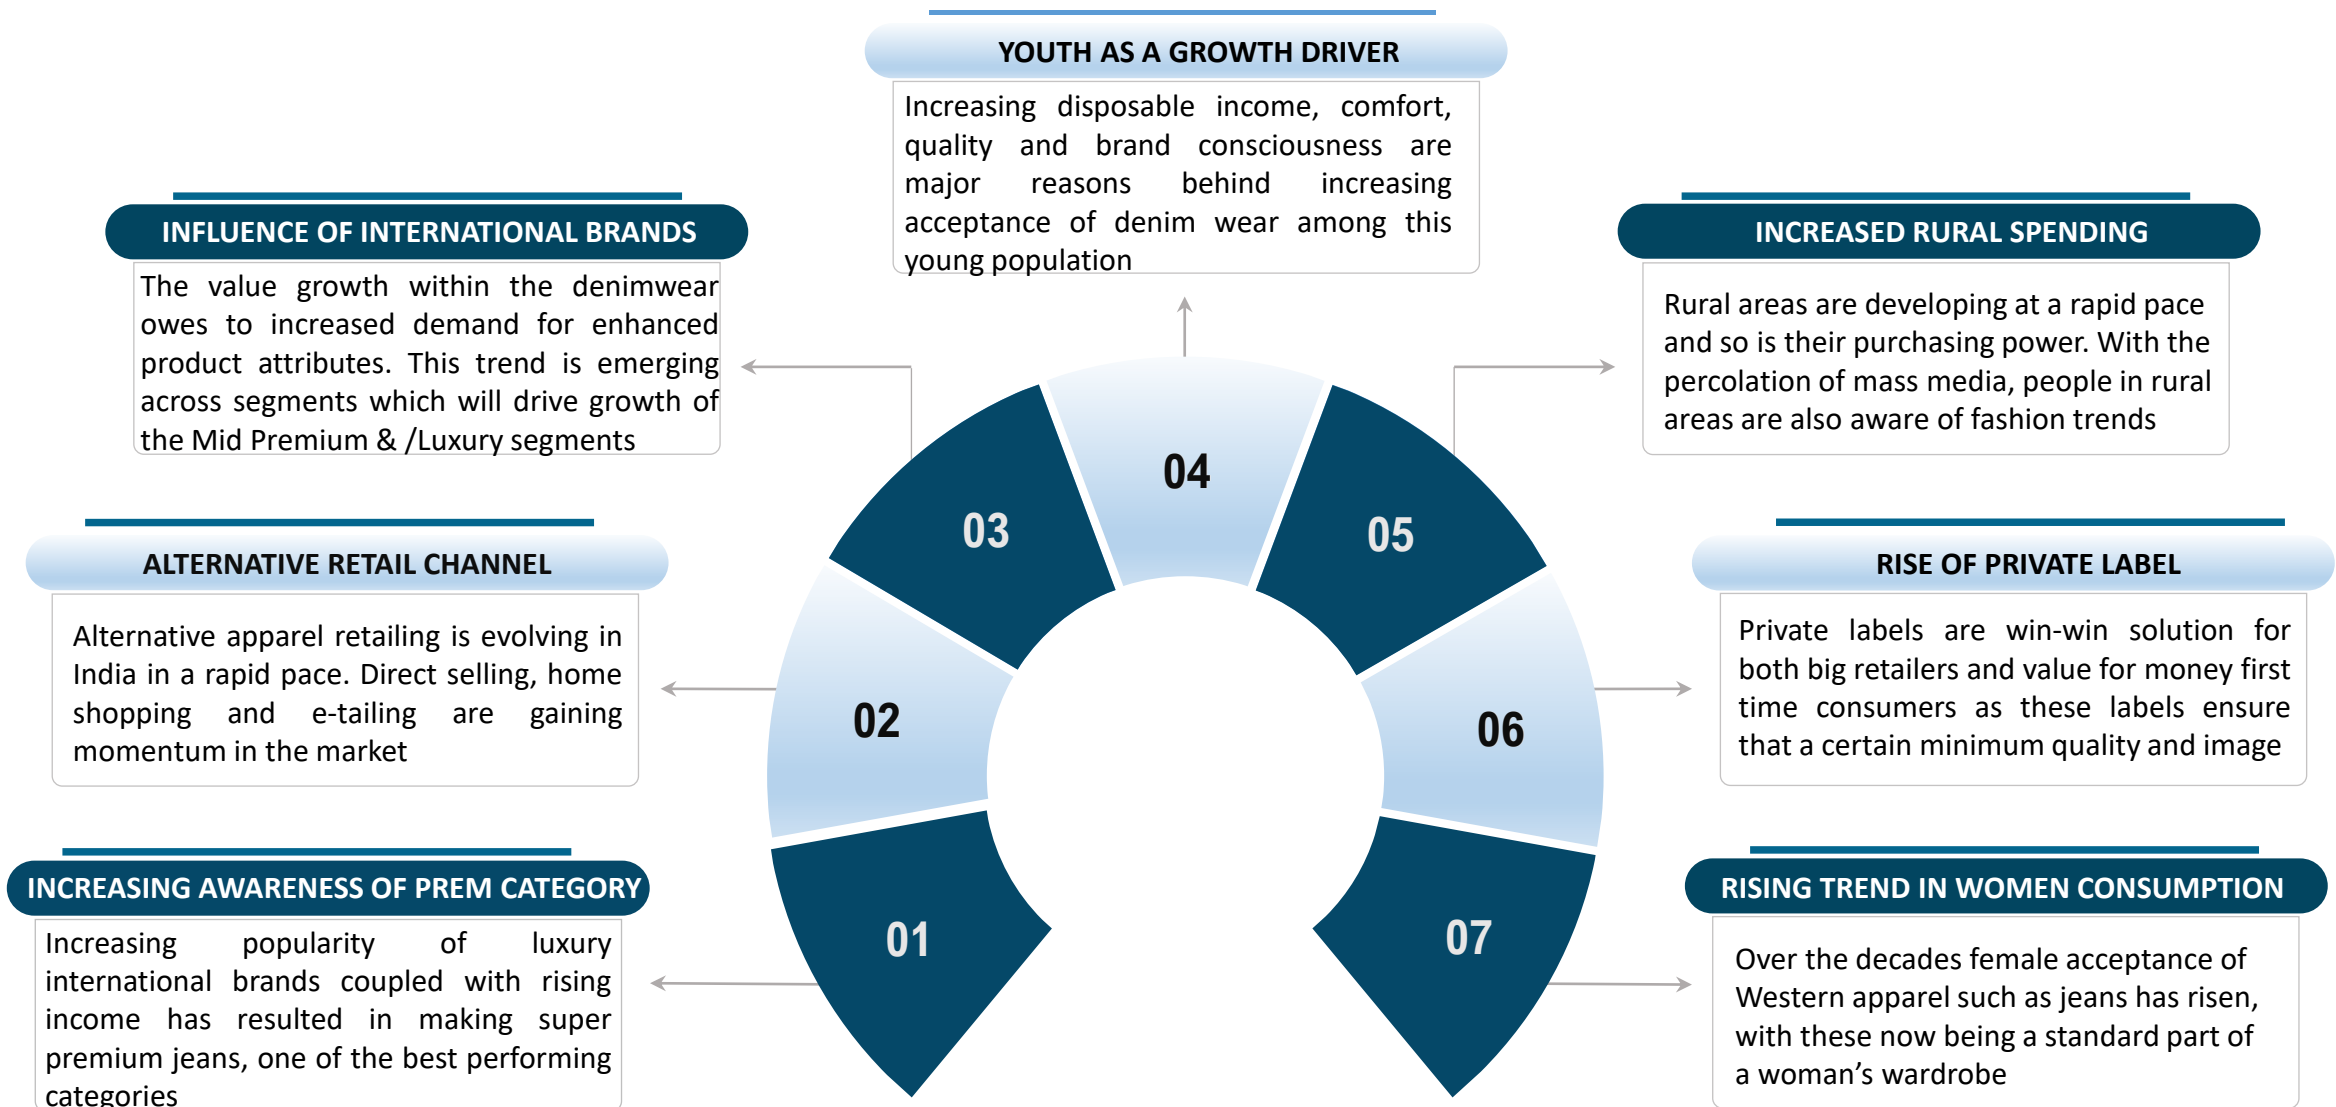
YOUTH AS A GROWTH DRIVER

Increasing disposable income, comfort, quality and brand consciousness are major reasons behind increasing acceptance of denim wear among this young population

INFLUENCE OF INTERNATIONAL BRANDS

The value growth within the denimwear owes to increased demand for enhanced product attributes. This trend is emerging across segments which will drive growth of the Mid Premium & /Luxury segments

INCREASED RURAL SPENDING

Rural areas are developing at a rapid pace and so is their purchasing power. With the percolation of mass media, people in rural areas are also aware of fashion trends

ALTERNATIVE RETAIL CHANNEL

Alternative apparel retailing is evolving in India in a rapid pace. Direct selling, home shopping and e-tailing are gaining momentum in the market

RISE OF PRIVATE LABEL

Private labels are win-win solution for both big retailers and value for money first time consumers as these labels ensure that a certain minimum quality and image

INCREASING AWARENESS OF PREM CATEGORY

Increasing popularity of luxury international brands coupled with rising income has resulted in making super premium jeans, one of the best performing categories

RISING TREND IN WOMEN CONSUMPTION

Over the decades female acceptance of Western apparel such as jeans has risen, with these now being a standard part of a woman’s wardrobe

04

03

05

02

06

01

07